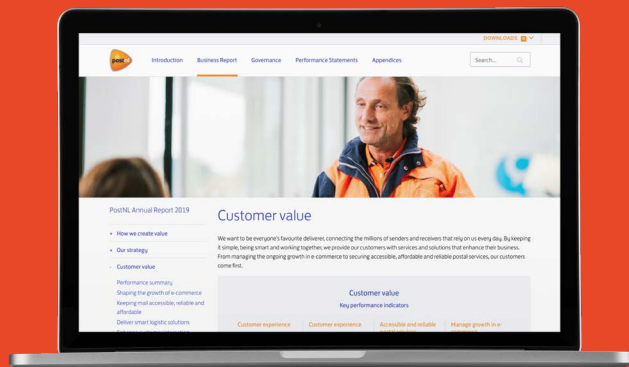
DOWNLOADS 0

postnl

Introduction Business Report Governance Performance Statements Appendices

Search...

PostNL Annual Report 2019

+ How we create value

+ Our strategy

- Customer value

Performance summary

Shaping the growth of e-commerce

Keeping mail accessible, reliable and affordable

Deliver smart logistic solutions

Customer value

We want to be everyone's favourite deliverer, connecting the millions of senders and receivers that rely on us every day. By keeping it simple, being smart and working together, we provide our customers with services and solutions that enhance their business. From managing the ongoing growth in e-commerce to securing accessible, affordable and reliable postal services, our customers come first.

Customer value

Key performance indicators

Customer experience | Customer experience | Accessible and reliable | Manage growth in e-